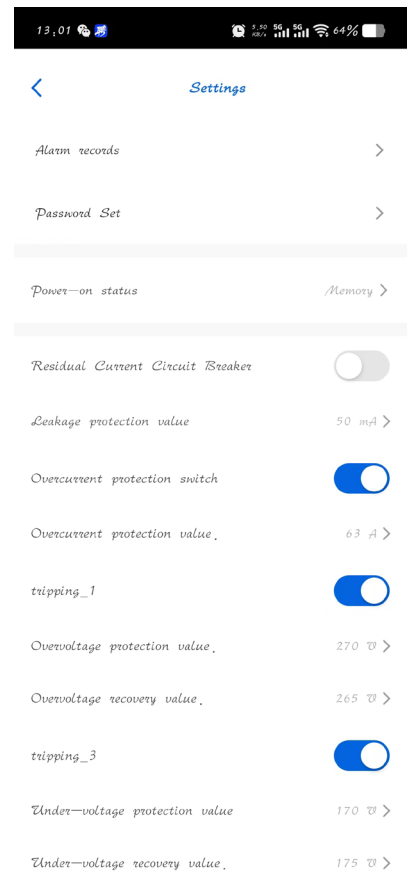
13:01 3.50 KB/s 5G 5G 64%

Settings

Alarm records

Password Set

Power—on status Memory

Residual Current Circuit Breaker

Leakage protection value 50 mA

Overcurrent protection switch

Overcurrent protection value. 63 A

tripping_1

Overvoltage protection value. 270 V

Overvoltage recovery value. 265 V

tripping_3

Under—voltage protection value 170 V

Under—voltage recovery value. 175 V